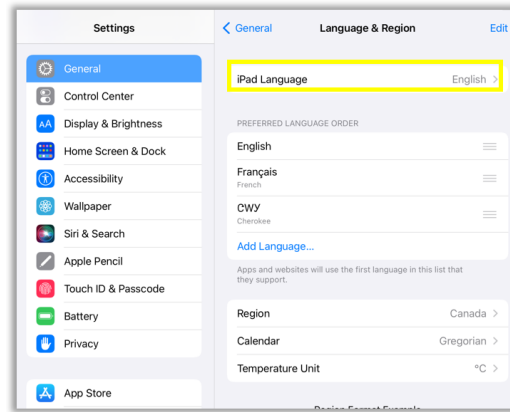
Settings

General
Control Center
Display & Brightness
Home Screen & Dock
Accessibility
Wallpaper
Siri & Search
Apple Pencil
Touch ID & Passcode
Battery
Privacy

App Store

< General Language & Region Edit

iPad Language English >

PREFERRED LANGUAGE ORDER

English

Français
French

ᏣᎳᎩ
Cherokee

Add Language...

Apps and websites will use the first language in this list that they support.

Region Canada >

Calendar Gregorian >

Temperature Unit °C >

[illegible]